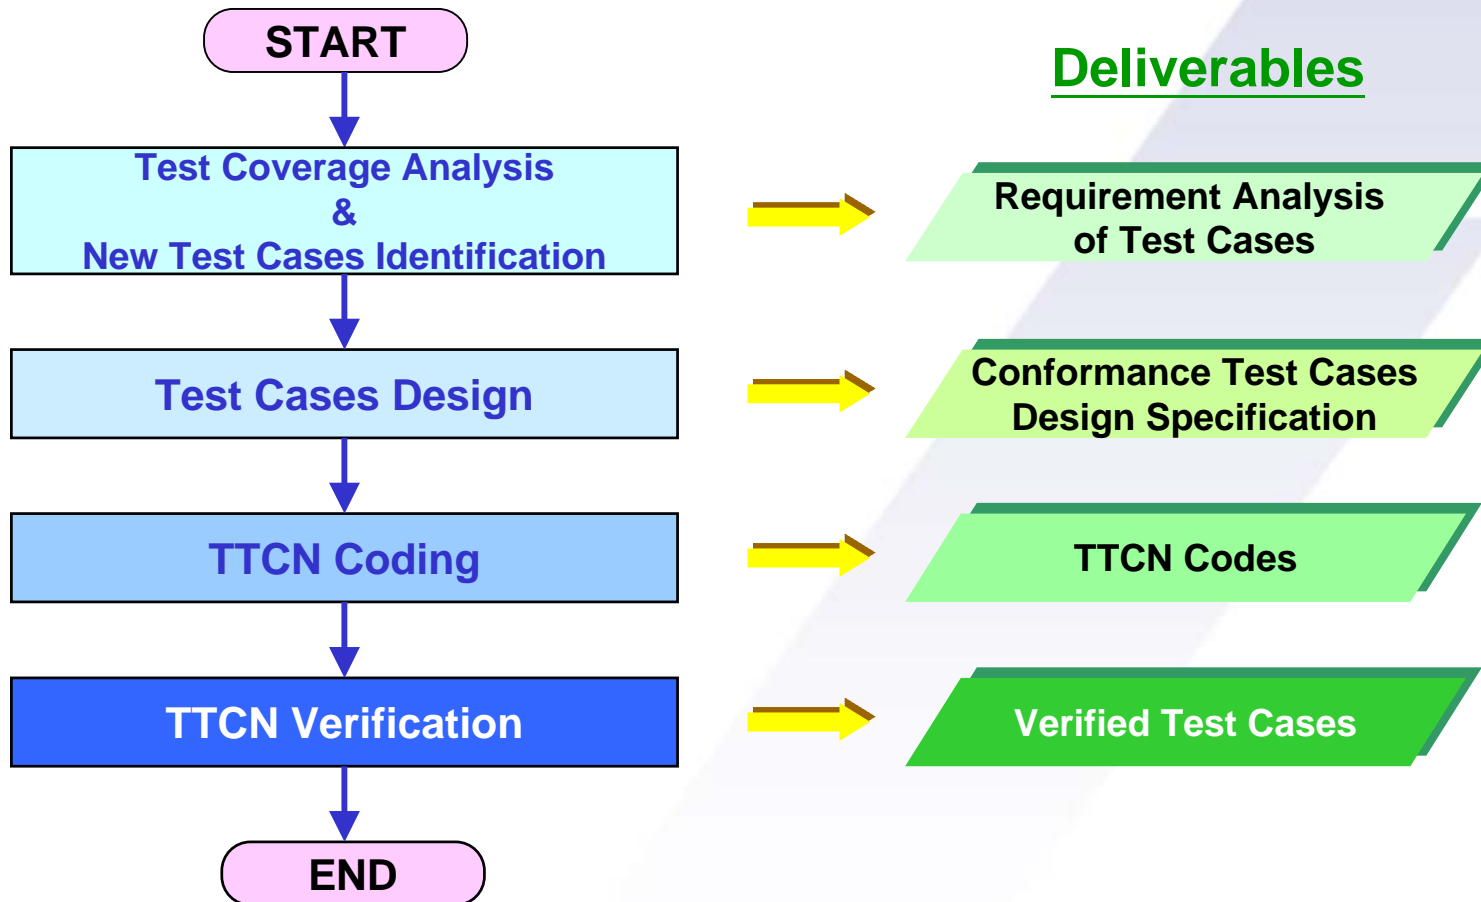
START

Deliverables

Test Coverage Analysis
&
New Test Cases Identification

Requirement Analysis of Test Cases

Test Cases Design

Conformance Test Cases Design Specification

TTCN Coding

TTCN Codes

TTCN Verification

Verified Test Cases

END